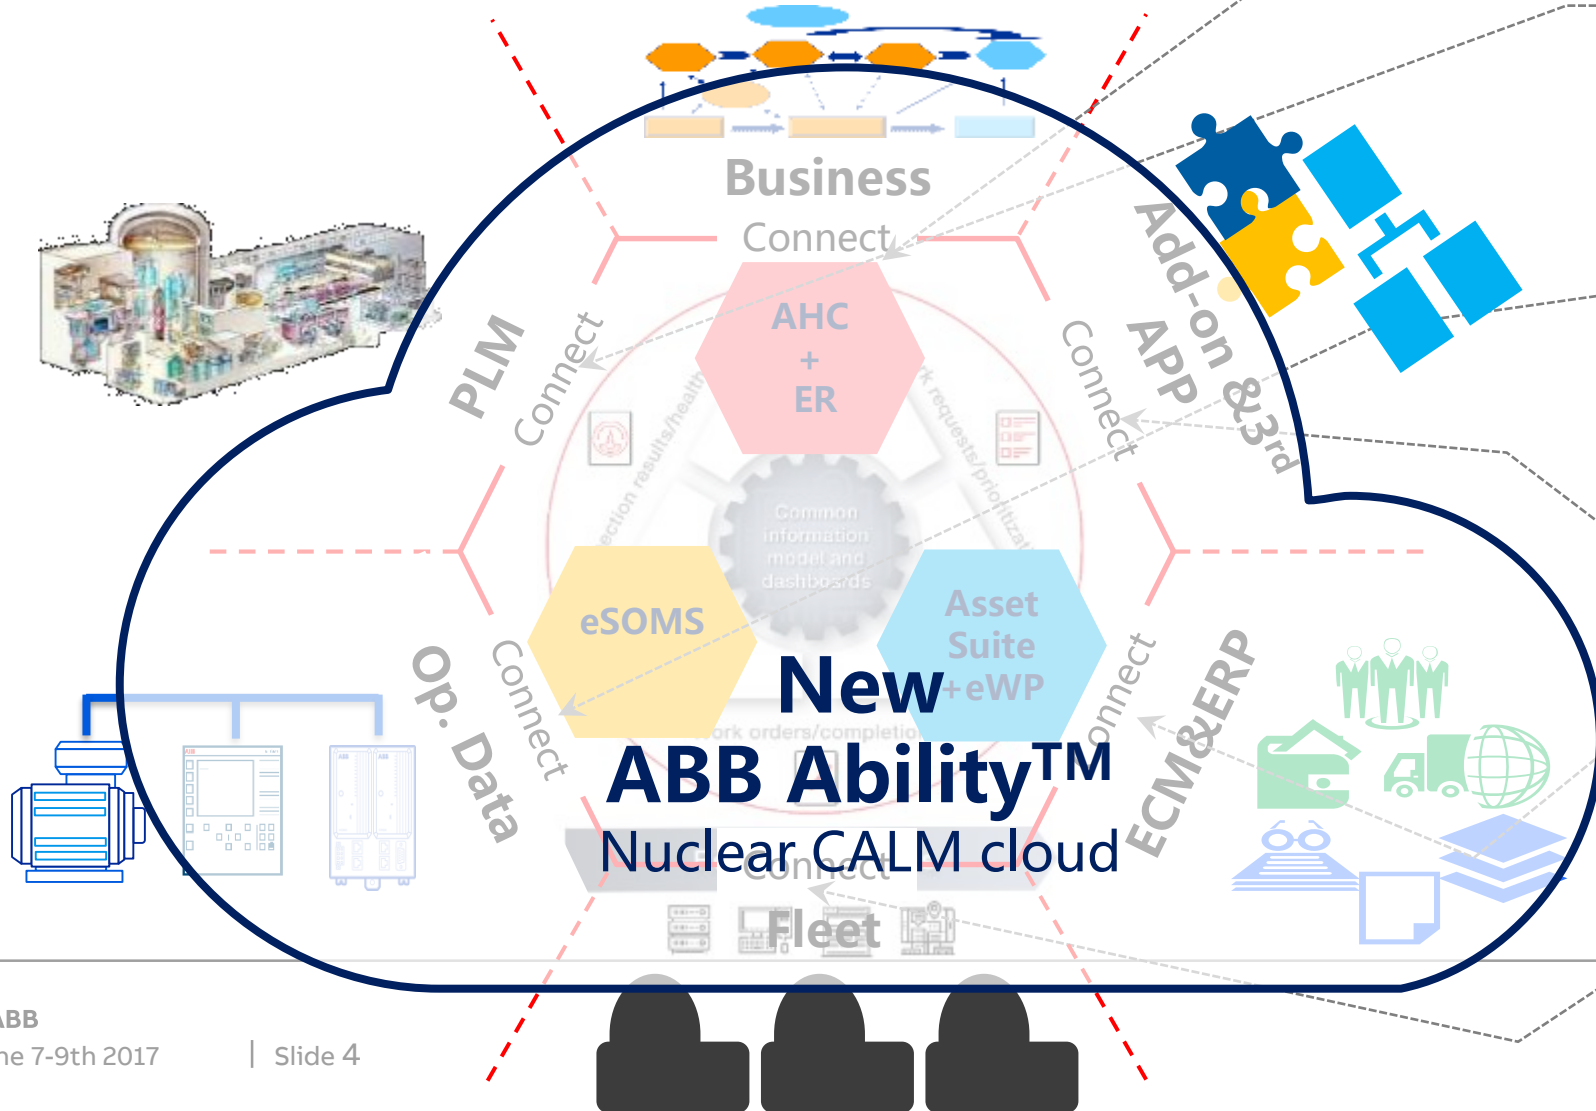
Business

Connect

AHC
+
ER

PLM

Connect

Connect

Add-on &3rd APP

Common information model and dashboards

eSOMS

Asset Suite +eWP

Op. Data

Connect

Connect

ECM&ERP

New
ABB Ability™
Nuclear CALM cloud

Connect

Fleet

ABB
ne 7-9th 2017 | Slide 4